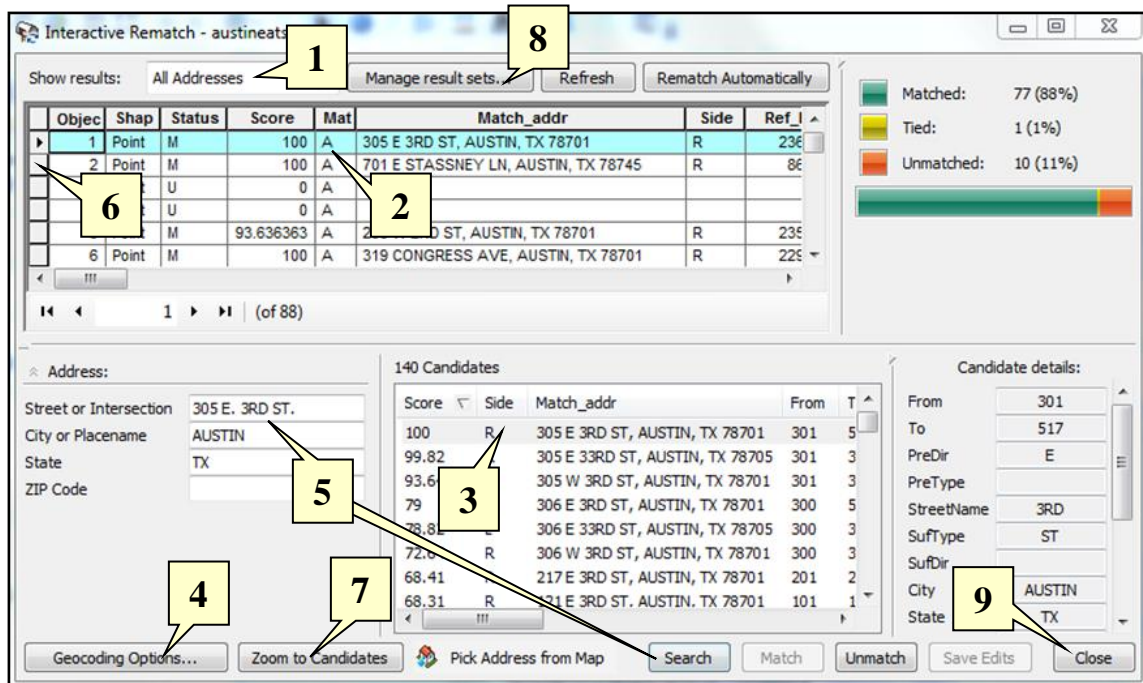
Interactive Rematch - austineats

Show results: All Addresses

1

Manage result sets...

8

Refresh

Rematch Automatically

| Objec | Shap | Status | Score | Mat | Match_addr | Side | Ref_I |
|---|---|---|---|---|---|---|---|
| 1 | Point | M | 100 | A | 305 E 3RD ST, AUSTIN, TX 78701 | R | 236 |
| 2 | Point | M | 100 | A | 701 E STASSNEY LN, AUSTIN, TX 78745 | R | 86 |
| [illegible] | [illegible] | U | 0 | A | | | |
| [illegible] | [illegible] | U | 0 | A | | | |
| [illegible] | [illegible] | M | 93.636363 | A | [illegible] D ST, AUSTIN, TX 78701 | R | 235 |
| 6 | Point | M | 100 | A | 319 CONGRESS AVE, AUSTIN, TX 78701 | R | 229 |

6

2

1 (of 88)

Matched: 77 (88%)
Tied: 1 (1%)
Unmatched: 10 (11%)

Address:

Street or Intersection 305 E. 3RD ST.
City or Placename AUSTIN
State TX
ZIP Code

5

140 Candidates

| Score | Side | Match_addr | From | T |
|---|---|---|---|---|
| 100 | R | 305 E 3RD ST, AUSTIN, TX 78701 | 301 | 5 |
| 99.82 | | 305 E 33RD ST, AUSTIN, TX 78705 | 301 | 3 |
| 93.6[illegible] | | 305 W 3RD ST, AUSTIN, TX 78701 | 301 | 3 |
| 79 | | 306 E 3RD ST, AUSTIN, TX 78701 | 300 | 5 |
| 78.82 | L | 306 E 33RD ST, AUSTIN, TX 78705 | 300 | 3 |
| 72.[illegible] | R | 306 W 3RD ST, AUSTIN, TX 78701 | 300 | 3 |
| 68.41 | | 217 E 3RD ST, AUSTIN, TX 78701 | 201 | 2 |
| 68.31 | R | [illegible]1 E 3RD ST, AUSTIN, TX 78701 | 101 | 1 |

3

Candidate details:

| | |
|---|---|
| From | 301 |
| To | 517 |
| PreDir | E |
| PreType | |
| StreetName | 3RD |
| SufType | ST |
| SufDir | |
| City | AUSTIN |
| State | TX |

4

7

9

Geocoding Options... Zoom to Candidates Pick Address from Map Search Match Unmatch Save Edits Close